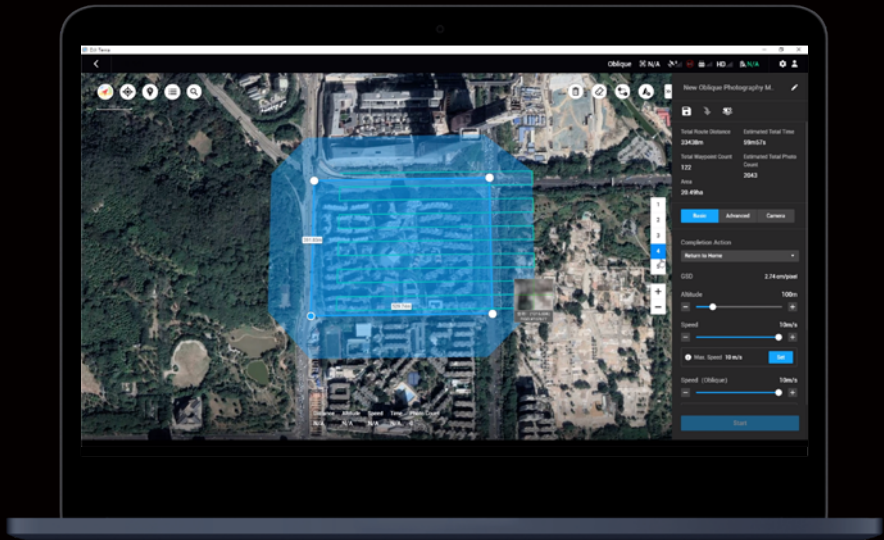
DJI Terra

Oblique N/A HD N/A

New Oblique Photography M...

Total Route Distance
33438m

Estimated Total Time
59m57s

Total Waypoint Count
122

Estimated Total Photo Count
2043

Area
20.49ha

Basic Advanced Camera

Completion Action

Return to Home

GSD 2.74 cm/pixel

Altitude 100m

Speed 10m/s

Max. Speed 10 m/s Set

Speed (Oblique) 10m/s

Start

1
2
3
4
5

Distance N/A Altitude N/A Speed N/A Time N/A Photo Count N/A